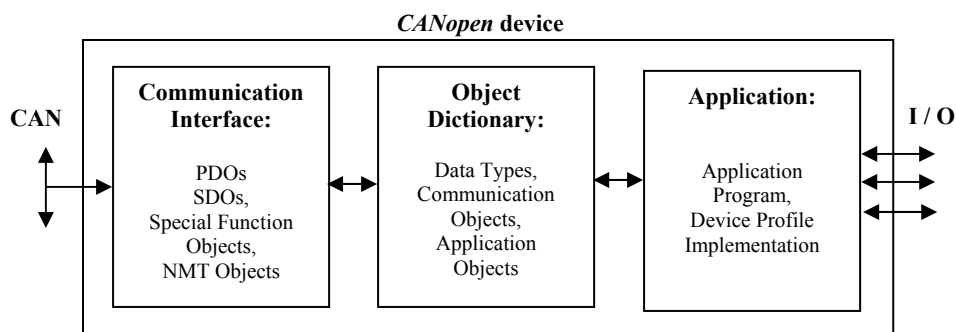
*CANopen* device

CAN

Communication Interface:

PDOs
SDOs,
Special Function Objects,
NMT Objects

Object Dictionary:

Data Types,
Communication Objects,
Application Objects

Application:

Application Program,
Device Profile Implementation

I / O